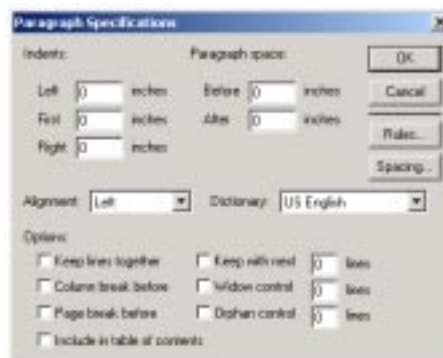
Paragraph Specifications

Indents:

Left 0 inches

First 0 inches

Right 0 inches

Paragraph space:

Before 0 inches

After 0 inches

OK

Cancel

Rules...

Spacing...

Alignment: Left

Dictionary: US English

Options:

Keep lines together

Column break before

Page break before

Include in table of contents

Keep with next 0 lines

Widow control 0 lines

Orphan control 0 lines